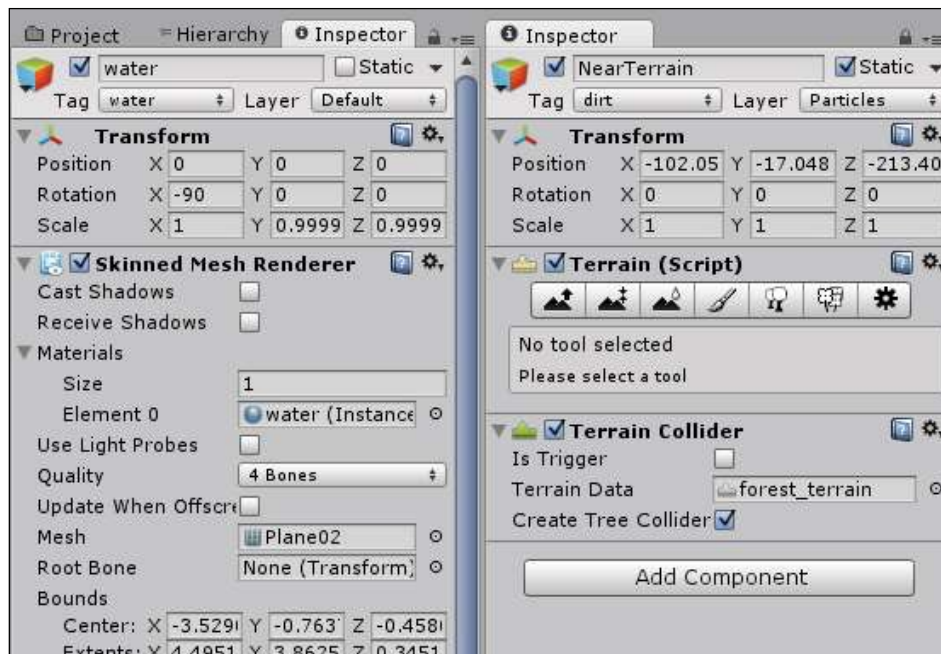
Project Hierarchy Inspector

water Static
Tag water Layer Default

Transform
Position X 0 Y 0 Z 0
Rotation X -90 Y 0 Z 0
Scale X 1 Y 0.9999 Z 0.9999

Skinned Mesh Renderer
Cast Shadows
Receive Shadows
Materials
Size 1
Element 0 water (Instance
Use Light Probes
Quality 4 Bones
Update When Offscre
Mesh Plane02
Root Bone None (Transform)
Bounds
Center: X -3.529 Y -0.763 Z -0.458
Extents: X 4.4951 Y 3.8625 Z 0.3451

Inspector

NearTerrain Static
Tag dirt Layer Particles

Transform
Position X -102.05 Y -17.048 Z -213.40
Rotation X 0 Y 0 Z 0
Scale X 1 Y 1 Z 1

Terrain (Script)
No tool selected
Please select a tool

Terrain Collider
Is Trigger
Terrain Data forest_terrain
Create Tree Collider

Add Component